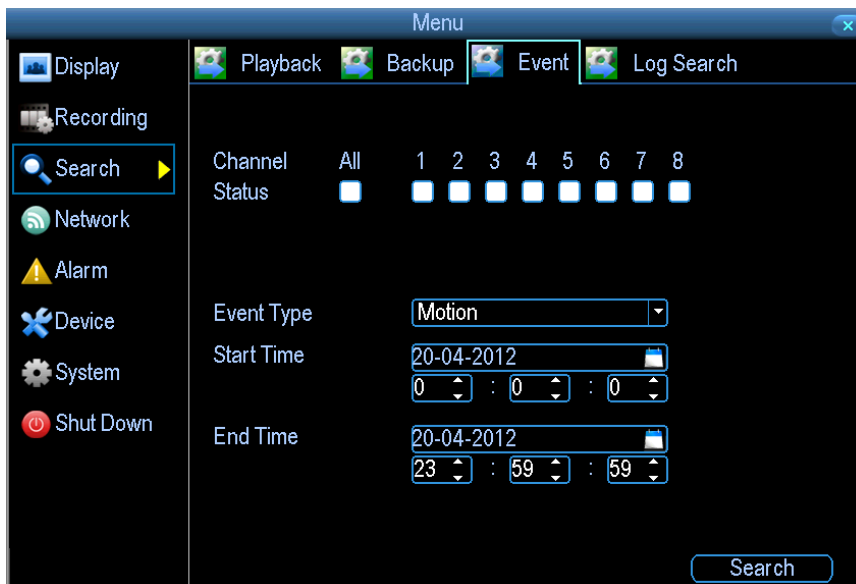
Menu

Display
Recording
Search
Network
Alarm
Device
System
Shut Down

Playback Backup Event Log Search

Channel All 1 2 3 4 5 6 7 8
Status

Event Type Motion
Start Time 20-04-2012
0 : 0 : 0
End Time 20-04-2012
23 : 59 : 59

Search